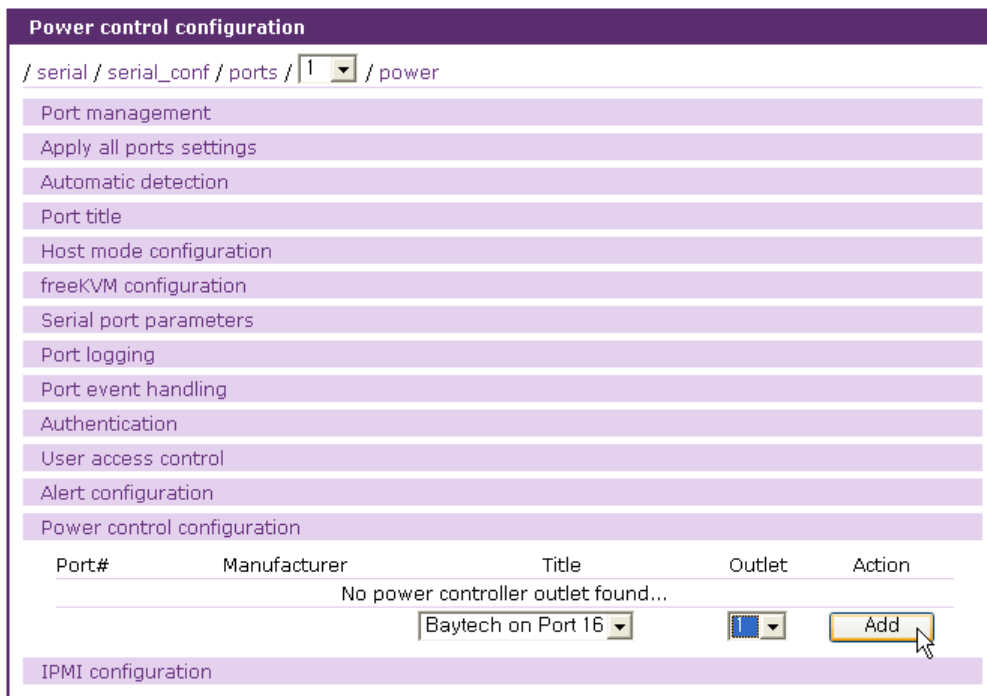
Power control configuration

/ serial / serial_conf / ports / 1 / power

Port management

Apply all ports settings

Automatic detection

Port title

Host mode configuration

freeKVM configuration

Serial port parameters

Port logging

Port event handling

Authentication

User access control

Alert configuration

Power control configuration

| Port# | Manufacturer | Title | Outlet | Action |
|---|---|---|---|---|
| | | No power controller outlet found... | | |
| | | Baytech on Port 16 | 1 | Add |

IPMI configuration